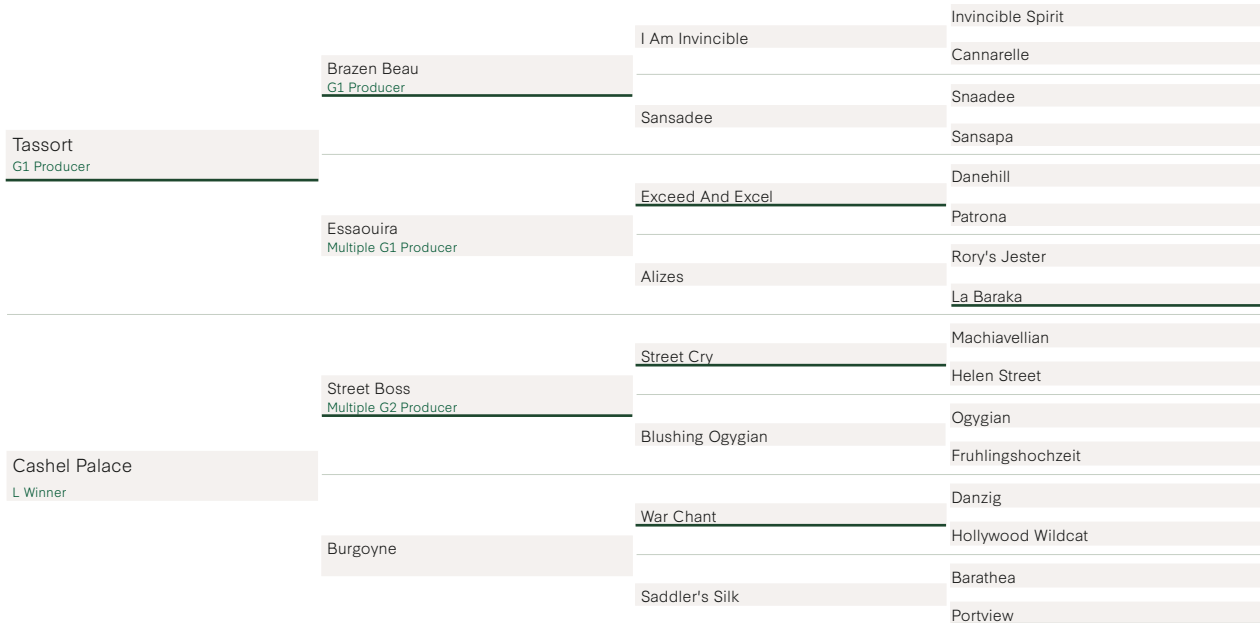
Tassort
G1 Producer

Brazen Beau
G1 Producer

I Am Invincible

Invincible Spirit

Cannarelle

Sansadee

Snaadee

Sansapa

Essaouira
Multiple G1 Producer

Exceed And Excel

Danehill

Patrona

Alizes

Rory's Jester

La Baraka

Cashel Palace
L Winner

Street Boss
Multiple G2 Producer

Street Cry

Machiavellian

Helen Street

Blushing Ogygian

Ogygian

Fruhlingshochzeit

Burgoyne

War Chant

Danzig

Hollywood Wildcat

Saddler's Silk

Barathea

Portview